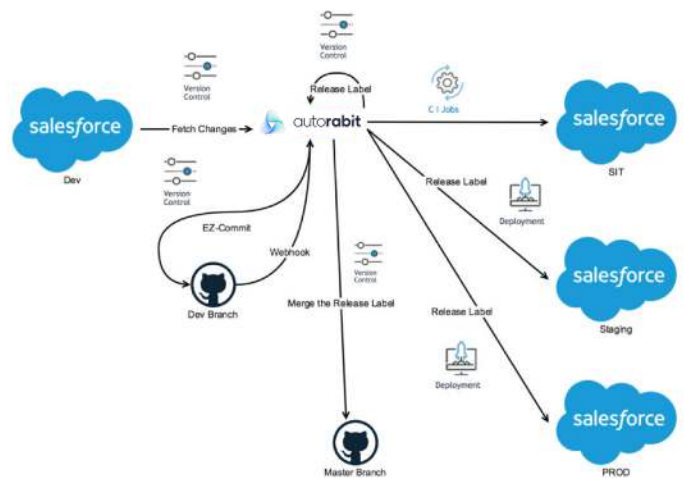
Version Control

Release Label

Version Control

C I Jobs

salesforce

Dev

Fetch Changes

autorabit

salesforce

SIT

Version Control

Release Label

Deployment

EZ-Commit

Webhook

Version Control

salesforce

Staging

Dev Branch

Merge the Release Label

Release Label

Deployment

salesforce

PROD

Master Branch